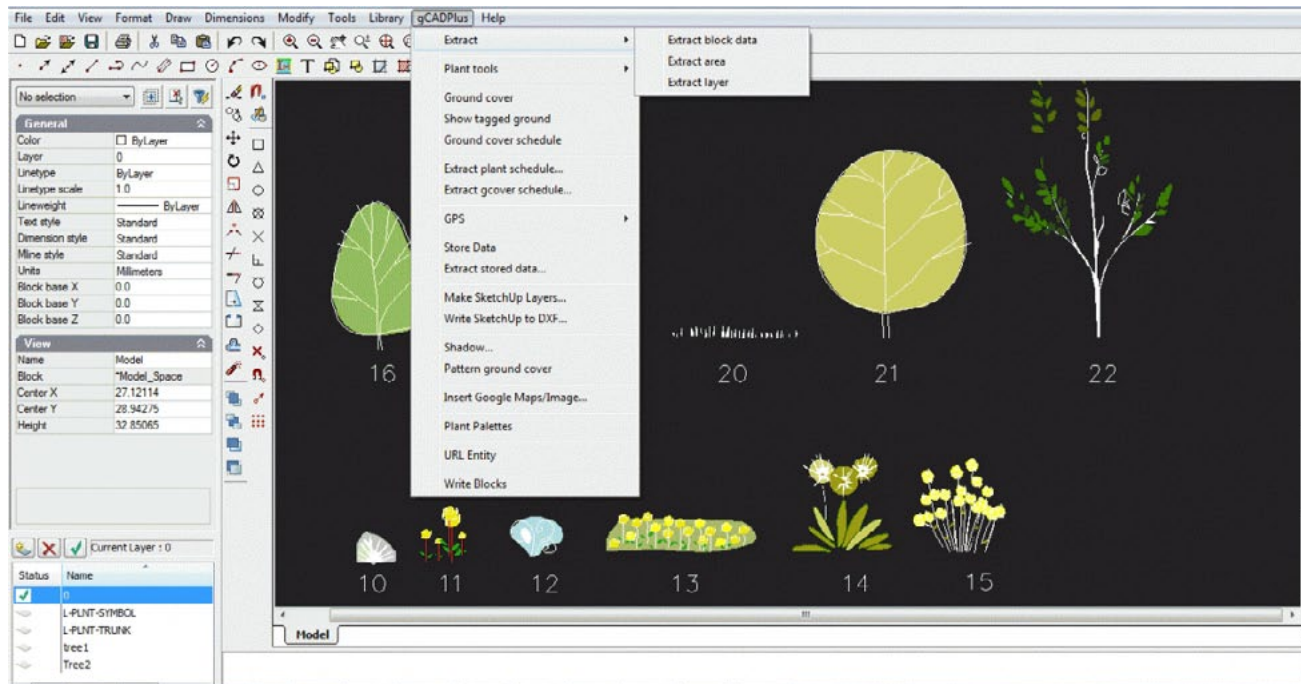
File Edit View Format Draw Dimensions Modify Tools Library gCADPlus Help

No selection

General

| | |
|---|---|
| Color | ByLayer |
| Layer | 0 |
| Linetype | ByLayer |
| Linetype scale | 1.0 |
| Lineweight | ByLayer |
| Text style | Standard |
| Dimension style | Standard |
| Mline style | Standard |
| Units | Millimeters |
| Block base X | 0.0 |
| Block base Y | 0.0 |
| Block base Z | 0.0 |

View

| | |
|---|---|
| Name | Model |
| Block | *Model_Space |
| Center X | 27.12114 |
| Center Y | 28.94275 |
| Height | 32.85065 |

Current Layer : 0

| Status | Name |
|---|---|
| | 0 |
| | L-PLNT-SYMBOL |
| | L-PLNT-TRUNK |
| | tree1 |
| | Tree2 |

Extract
Plant tools
Ground cover
Show tagged ground
Ground cover schedule
Extract plant schedule...
Extract gcover schedule...
GPS
Store Data
Extract stored data...
Make SketchUp Layers...
Write SketchUp to DXF...
Shadow...
Pattern ground cover
Insert Google Maps/Image...
Plant Palettes
URL Entity
Write Blocks

Extract block data
Extract area
Extract layer

16 20 21 22
10 11 12 13 14 15

Model